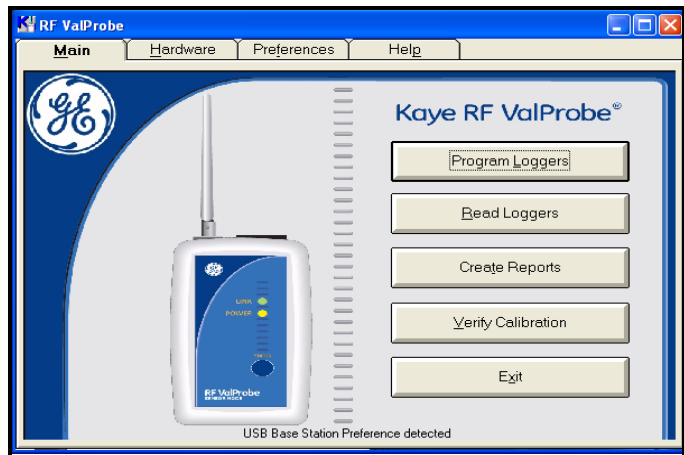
RF ValProbe

Main | Hardware | Preferences | Help

Kaye RF ValProbe®

LINK
POWER

RF ValProbe

Program Loggers

Read Loggers

Create Reports

Verify Calibration

Exit

USB Base Station Preference detected